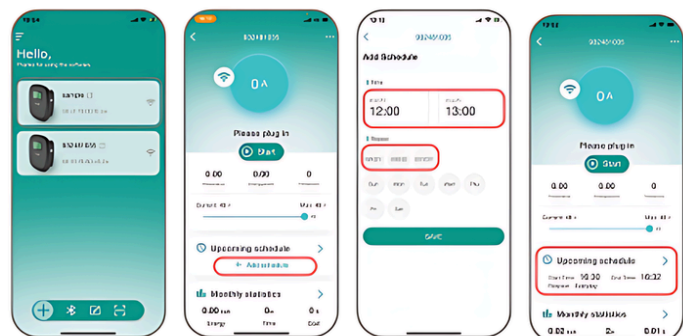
Hello,

sample

0 A

Please plug in

Start

0.00

0.00

0

Upcoming schedule

+ Add schedule

Monthly statistics

0.00

0

0

Add Schedule

12:00

13:00

Save

0 A

Please plug in

Start

0.00

0.00

0

Upcoming schedule

Start Time 10:30

End Time 10:32

Everyday

Monthly statistics

0.00

0